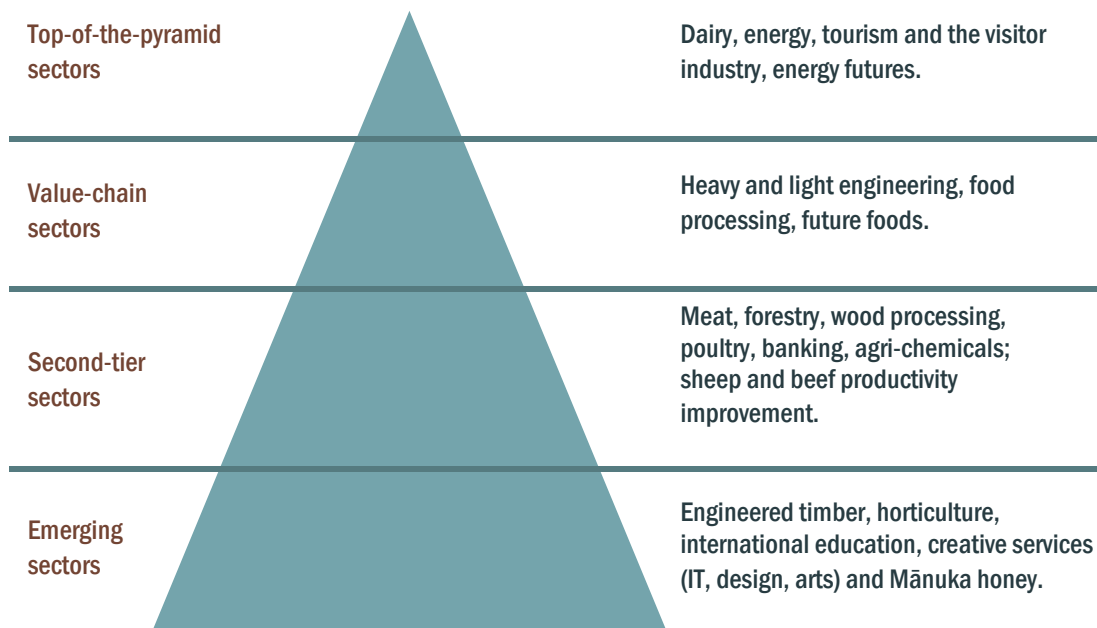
Top-of-the-pyramid sectors

Dairy, energy, tourism and the visitor industry, energy futures.

Value-chain sectors

Heavy and light engineering, food processing, future foods.

Second-tier sectors

Meat, forestry, wood processing, poultry, banking, agri-chemicals; sheep and beef productivity improvement.

Emerging sectors

Engineered timber, horticulture, international education, creative services (IT, design, arts) and Mānuka honey.